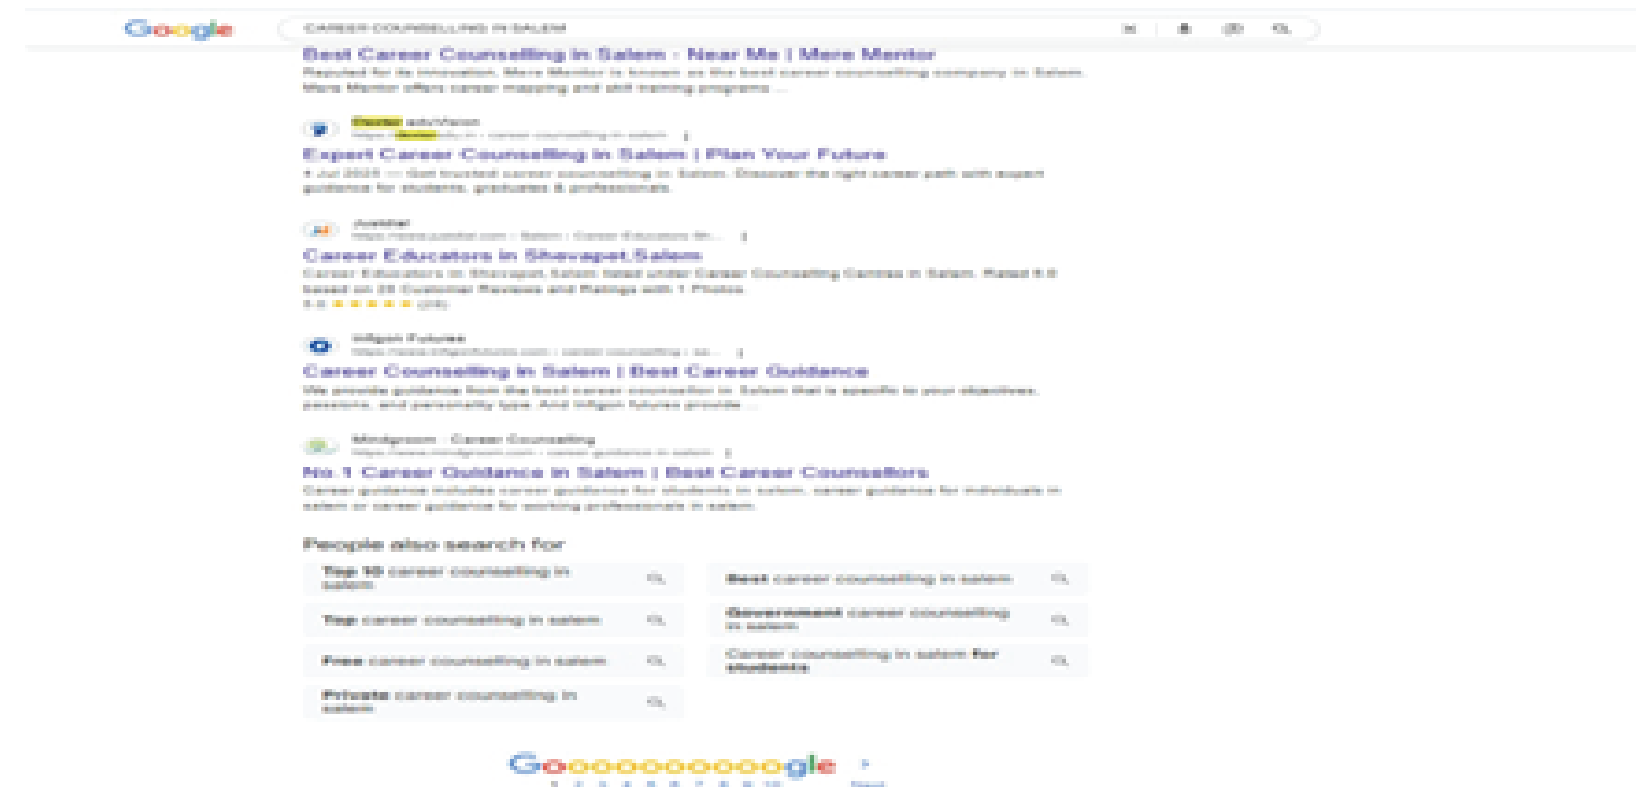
Google

CAREER COUNSELLING IN SALEM

Best Career Counselling in Salem - Near Me | Mere Mentor
Reputed for its innovation, Mere Mentor is known as the best career counselling company in Salem. Mere Mentor offers career mapping and skill training programs ...

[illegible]
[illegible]
Expert Career Counselling in Salem | Plan Your Future
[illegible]

Justdial
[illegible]
Career Educators in Shevapet,Salem
Career Educators in Shevapet, Salem listed under Career Counselling Centres in Salem. Rated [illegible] based on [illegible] Customer Reviews and Ratings with 1 Photos.
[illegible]

Infigon Futures
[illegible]
Career Counselling in Salem | Best Career Guidance
We provide guidance from the best career counsellor in Salem that is specific to your objectives, passions, and personality type. And Infigon futures provide ...

Mindgroom · Career Counselling
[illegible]
No.1 Career Guidance in Salem | Best Career Counsellors
Career guidance includes career guidance for students in salem, career guidance for individuals in salem or career guidance for working professionals in salem.

People also search for

Top 10 career counselling in salem
Best career counselling in salem
Top career counselling in salem
Government career counselling in salem
Free career counselling in salem
Career counselling in salem for students
Private career counselling in salem

Goooooooooooogle
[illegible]
Next